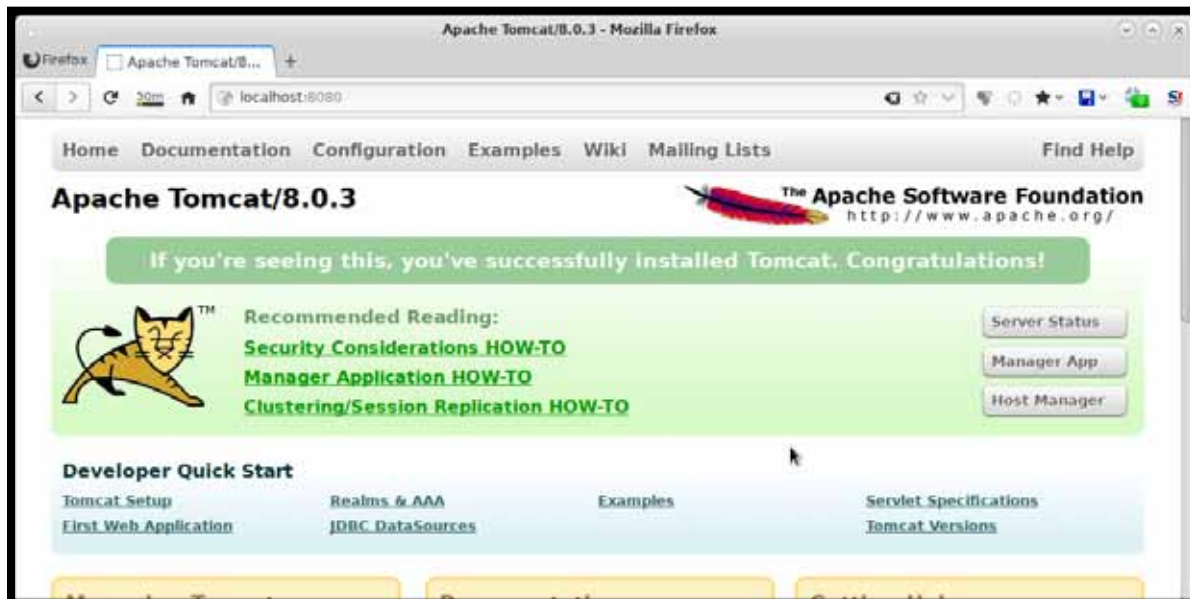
Apache Tomcat/8.0.3 - Mozilla Firefox

Firefox
Apache Tomcat/8...
+

localhost:8080

Home Documentation Configuration Examples Wiki Mailing Lists Find Help

Apache Tomcat/8.0.3

The Apache Software Foundation
http://www.apache.org/

If you're seeing this, you've successfully installed Tomcat. Congratulations!

TM

Recommended Reading:
Security Considerations HOW-TO
Manager Application HOW-TO
Clustering/Session Replication HOW-TO

Server Status
Manager App
Host Manager

Developer Quick Start

| Tomcat Setup | Realms & AAA | Examples | Servlet Specifications |
|---|---|---|---|
| First Web Application | JDBC DataSources | | Tomcat Versions |

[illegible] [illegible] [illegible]